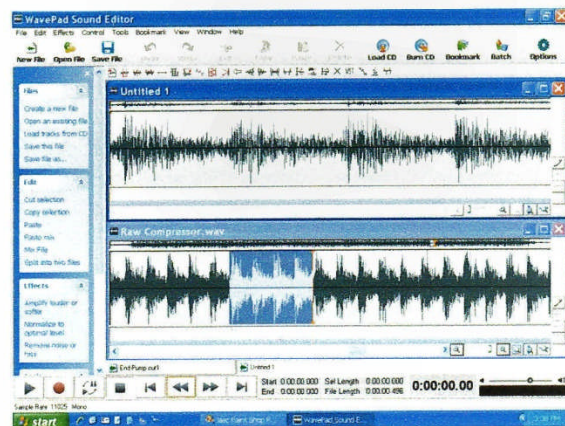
WavePad Sound Editor

File Edit Effects Control Tools Bookmark View Window Help

New File Open File Save File Undo Redo Cut Copy Paste Delete Load CD Burn CD Bookmark Batch Options

Files

Create a new file
Open an existing file
Load tracks from CD
Save this file
Save file as...

Edit

Cut selection
Copy selection
Paste
Paste mix
Mix File
Split into two files

Effects

Amplify louder or softer
Normalize to optimal level
Remove noise or hiss

Untitled 1

Raw Compressor.wav

End Pump out1

Untitled 1

Start 0:00:00.000 Sel Length 0:00:00.000
End 0:00:00.000 File Length 0:00:00.496

0:00:00.00

Sample Rate 11025 Mono

start

WavePad Sound E...